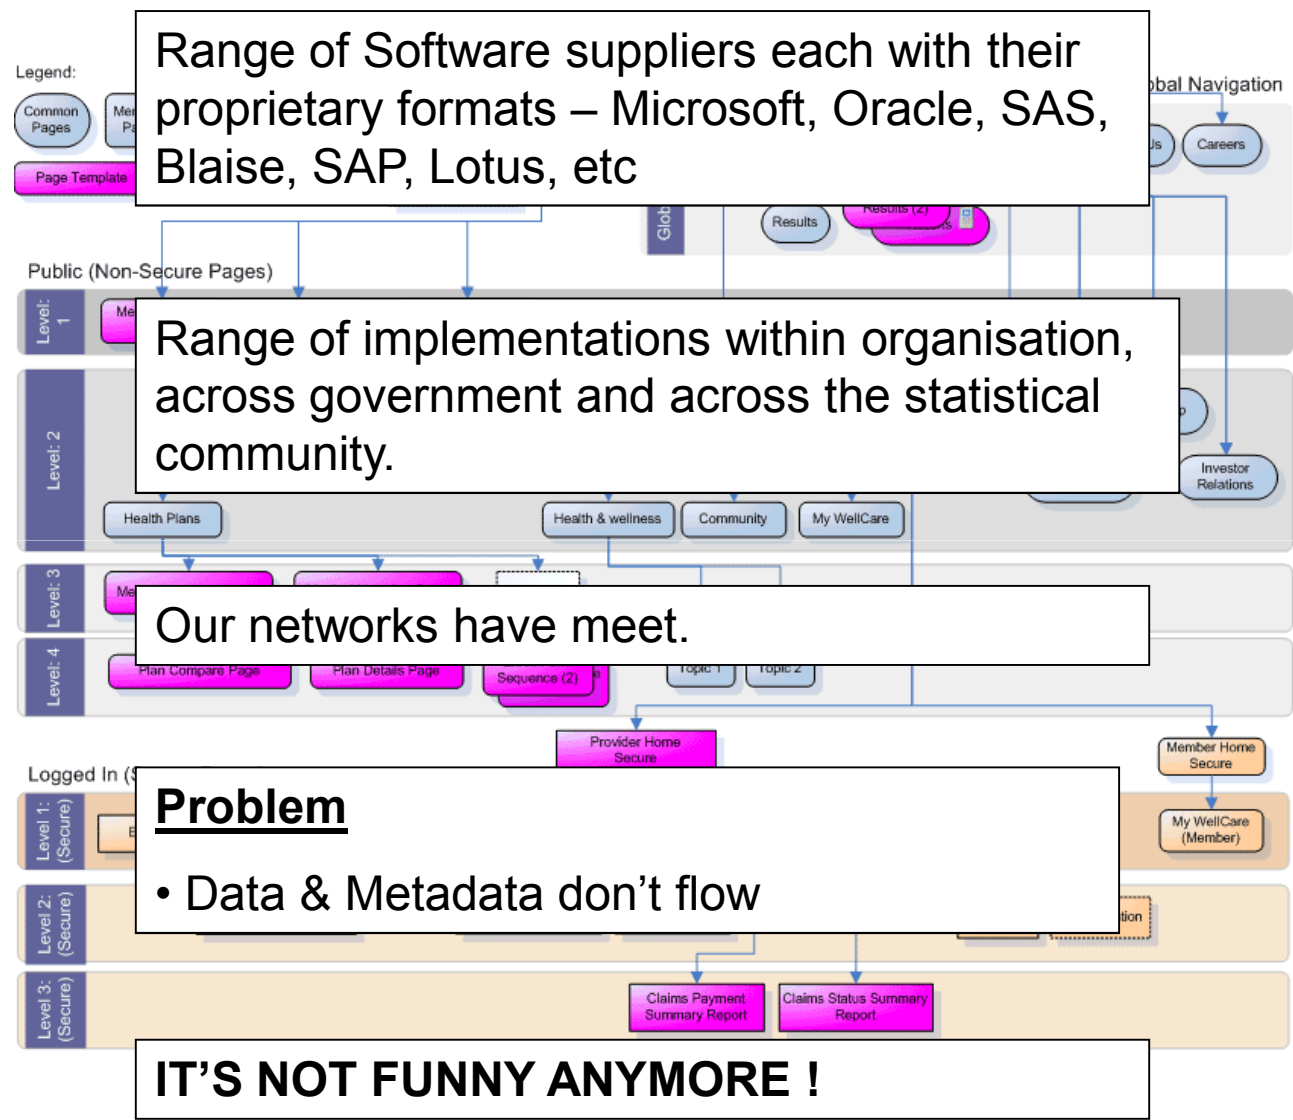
Legend:

Common Pages

Page Template

Range of Software suppliers each with their proprietary formats – Microsoft, Oracle, SAS, Blaise, SAP, Lotus, etc

obal Navigation

Careers

Results

Public (Non-Secure Pages)

Level: 1

Range of implementations within organisation, across government and across the statistical community.

Level: 2

Investor Relations

Health Plans

Health & wellness

Community

My WellCare

Level: 3

Our networks have meet.

Level: 4

Plan Compare Page

Plan Details Page

Sequence (2)

Topic 1

Topic 2

Provider Home Secure

Member Home Secure

Logged In (S

Level 1: (Secure)

Problem

• Data & Metadata don’t flow

My WellCare (Member)

Level 2: (Secure)

Level 3: (Secure)

Claims Payment Summary Report

Claims Status Summary Report

IT’S NOT FUNNY ANYMORE !